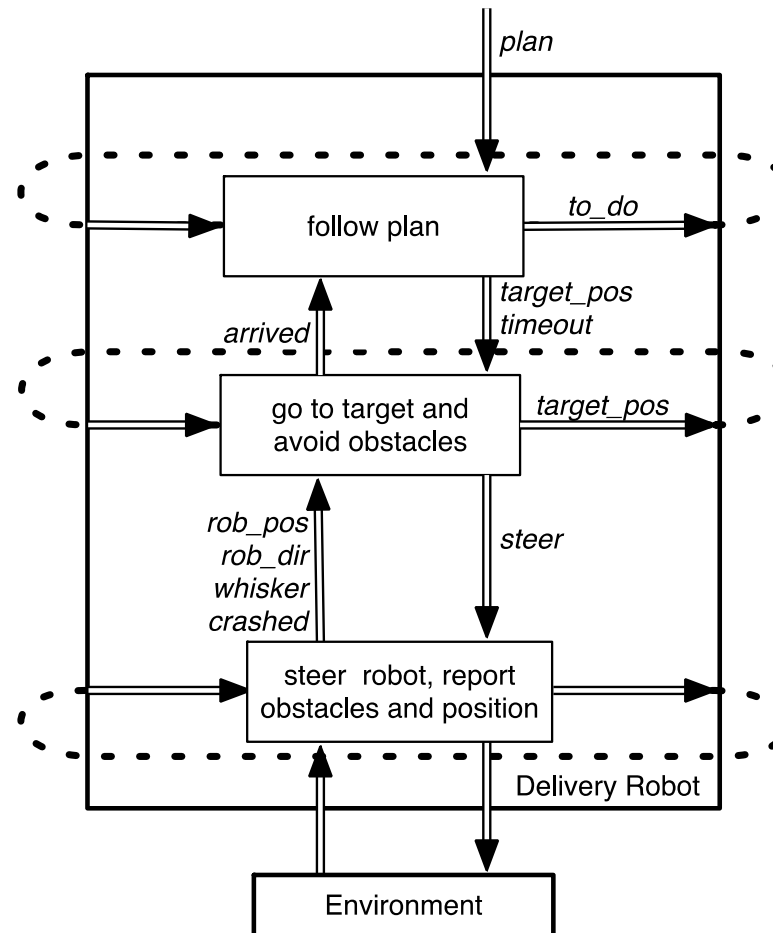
plan

follow plan

to_do

target_pos
timeout

arrived

go to target and avoid obstacles

target_pos

rob_pos
rob_dir
whisker
crashed

steer

steer robot, report obstacles and position

Delivery Robot

Environment